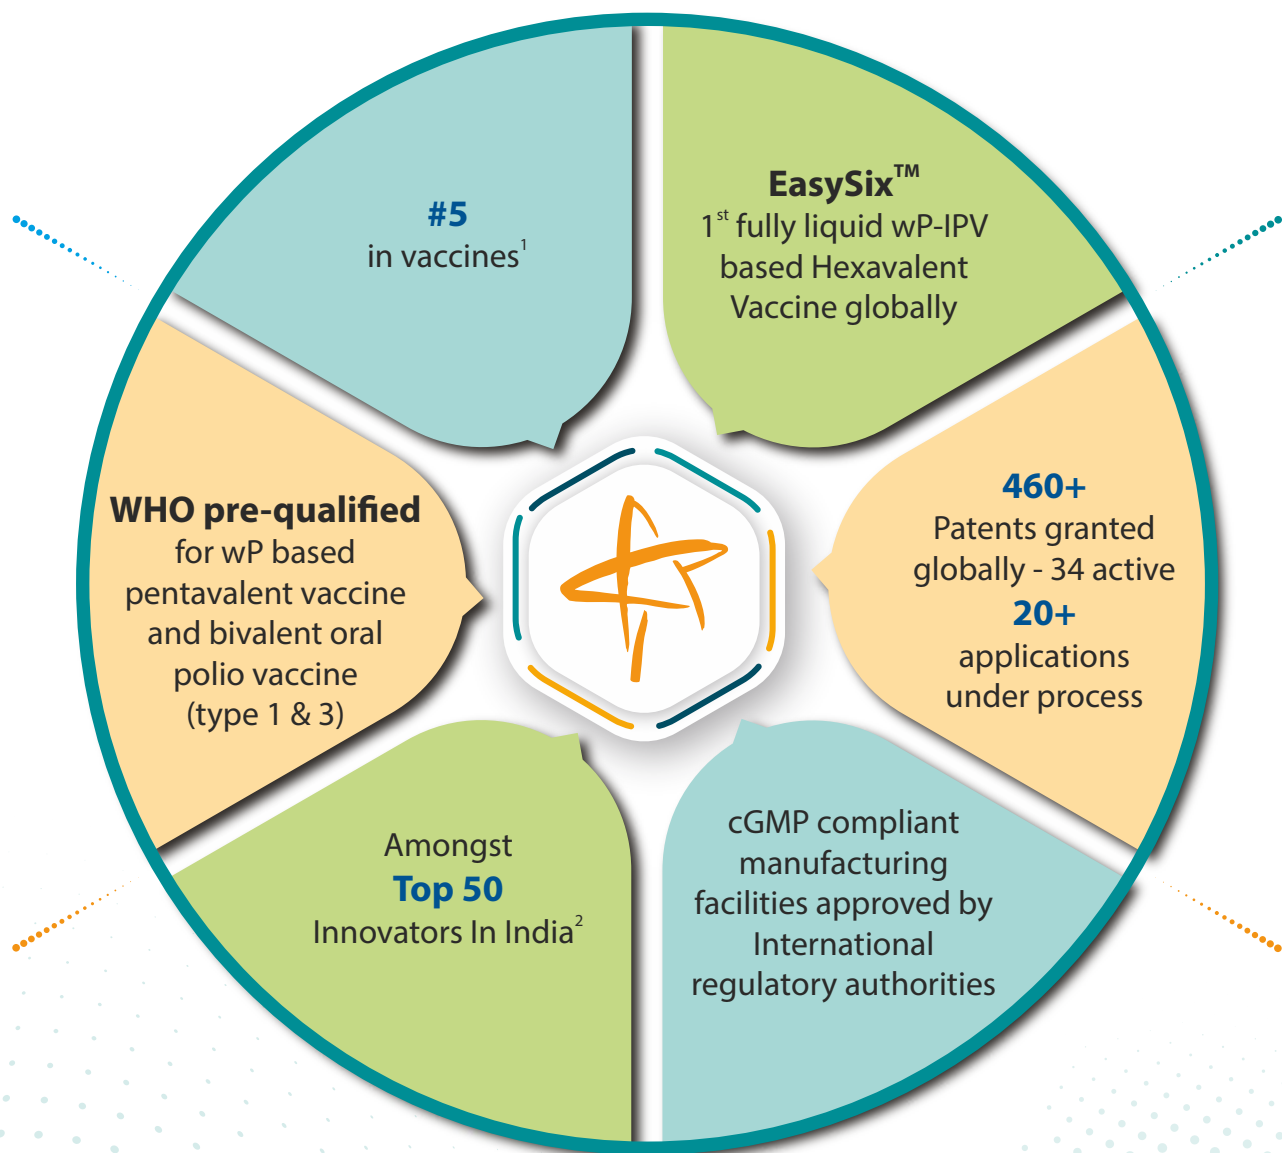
#5
in vaccines$^{1}$

EasySix™
1$^{st}$ fully liquid wP-IPV based Hexavalent Vaccine globally

WHO pre-qualified
for wP based pentavalent vaccine and bivalent oral polio vaccine (type 1 & 3)

460+
Patents granted globally - 34 active
20+
applications under process

Amongst
Top 50
Innovators In India$^{2}$

cGMP compliant manufacturing facilities approved by International regulatory authorities